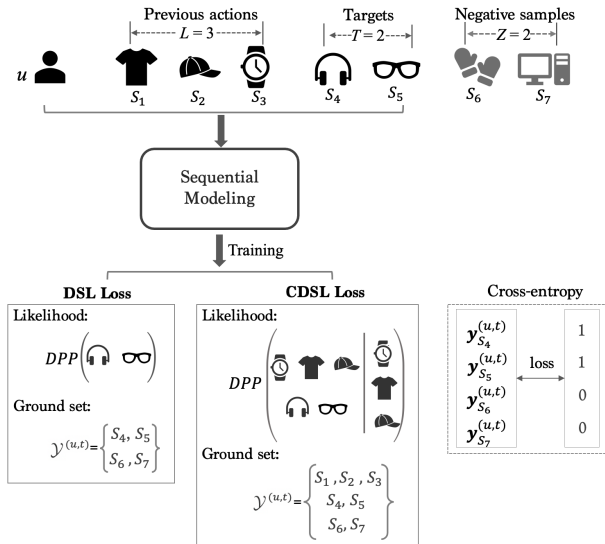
Previous actions

$L = 3$

Targets

$T = 2$

Negative samples

$Z = 2$

$u$

$S_1$ $S_2$ $S_3$ $S_4$ $S_5$ $S_6$ $S_7$

Sequential Modeling

Training

DSL Loss

Likelihood:

$DPP$

Ground set:

$\mathcal{Y}^{(u,t)} = \begin{Bmatrix} S_4, S_5 \\ S_6, S_7 \end{Bmatrix}$

CDSL Loss

Likelihood:

$DPP$

Ground set:

$\mathcal{Y}^{(u,t)} = \begin{Bmatrix} S_1, S_2, S_3 \\ S_4, S_5 \\ S_6, S_7 \end{Bmatrix}$

Cross-entropy

$\boldsymbol{y}_{S_4}^{(u,t)}$ 1

$\boldsymbol{y}_{S_5}^{(u,t)}$ 1

$\boldsymbol{y}_{S_6}^{(u,t)}$ 0

$\boldsymbol{y}_{S_7}^{(u,t)}$ 0

loss